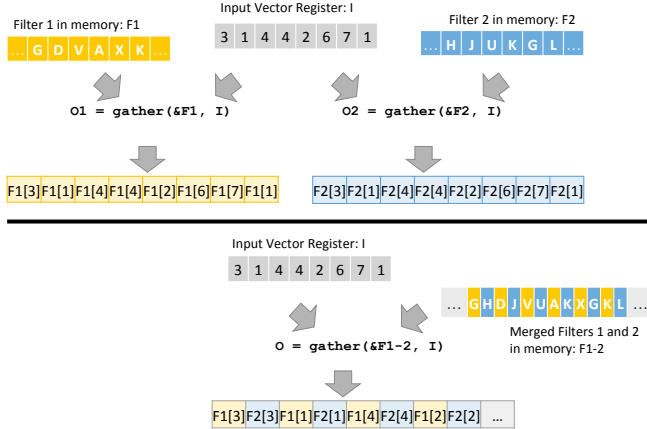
Filter 1 in memory: F1

| … | G | D | V | A | X | K | … |
|---|---|---|---|---|---|---|---|

Input Vector Register: I

| 3 | 1 | 4 | 4 | 2 | 6 | 7 | 1 |
|---|---|---|---|---|---|---|---|

Filter 2 in memory: F2

| … | H | J | U | K | G | L | … |
|---|---|---|---|---|---|---|---|

O1 = gather(&F1, I)

O2 = gather(&F2, I)

| F1[3] | F1[1] | F1[4] | F1[4] | F1[2] | F1[6] | F1[7] | F1[1] |
|---|---|---|---|---|---|---|---|

| F2[3] | F2[1] | F2[4] | F2[4] | F2[2] | F2[6] | F2[7] | F2[1] |
|---|---|---|---|---|---|---|---|

Input Vector Register: I

| 3 | 1 | 4 | 4 | 2 | 6 | 7 | 1 |
|---|---|---|---|---|---|---|---|

| … | G | H | D | J | V | U | A | K | X | G | K | L | … |
|---|---|---|---|---|---|---|---|---|---|---|---|---|---|

O = gather(&F1-2, I)

Merged Filters 1 and 2 in memory: F1-2

| F1[3] | F2[3] | F1[1] | F2[1] | F1[4] | F2[4] | F1[2] | F2[2] | … |
|---|---|---|---|---|---|---|---|---|